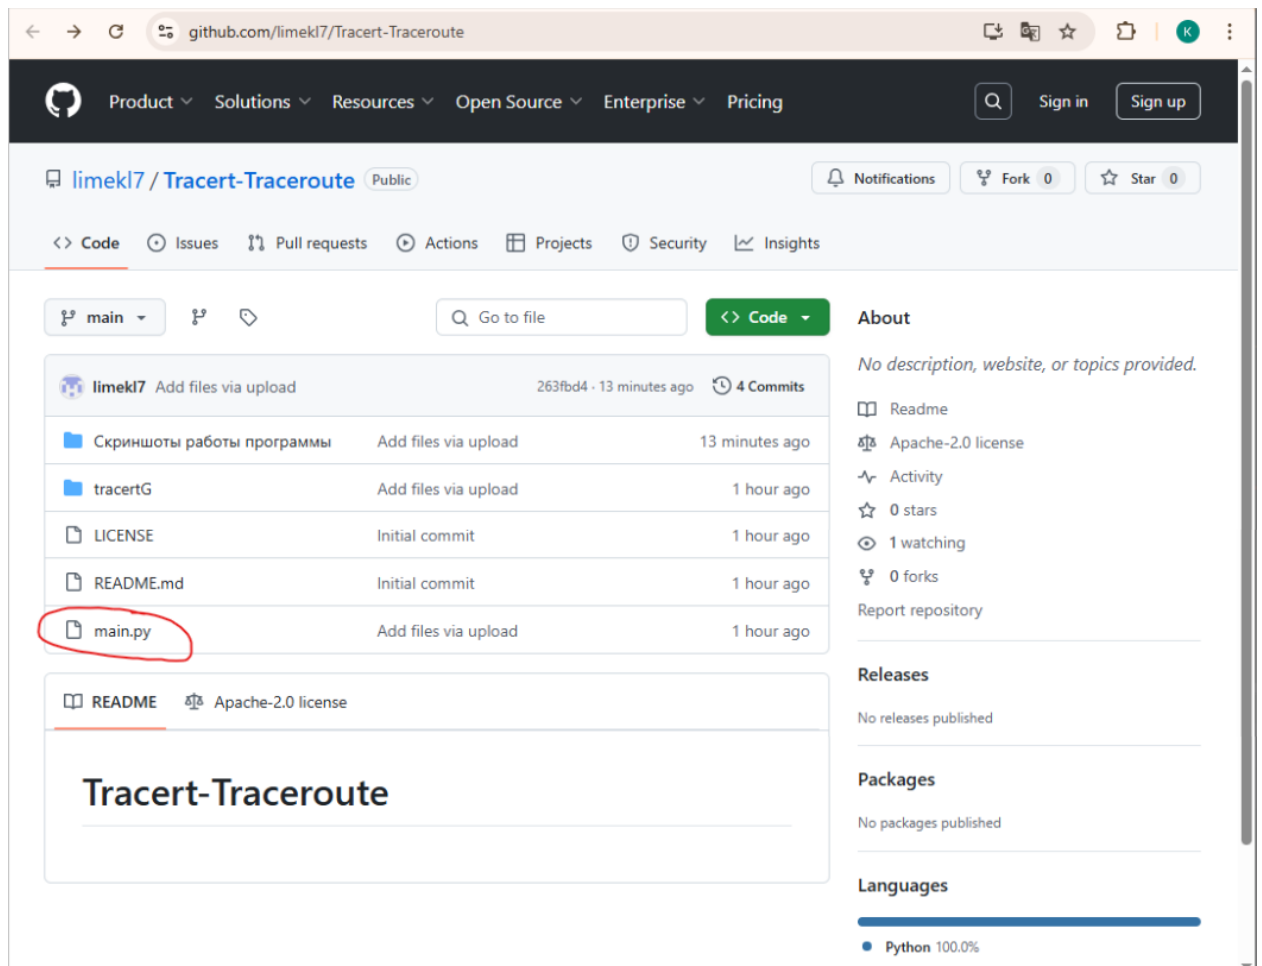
github.com/limekl7/Tracert-Traceroute

K

Product Solutions Resources Open Source Enterprise Pricing

Sign in Sign up

limekl7 / Tracert-Traceroute Public

Notifications Fork 0 Star 0

Code Issues Pull requests Actions Projects Security Insights

main

Go to file

Code

limekl7 Add files via upload 263fbd4 · 13 minutes ago 4 Commits

| | | |
|---|---|---|
| Скриншоты работы программы | Add files via upload | 13 minutes ago |
| tracertG | Add files via upload | 1 hour ago |
| LICENSE | Initial commit | 1 hour ago |
| README.md | Initial commit | 1 hour ago |
| main.py | Add files via upload | 1 hour ago |

README Apache-2.0 license

Tracert-Traceroute

About

No description, website, or topics provided.

Readme
Apache-2.0 license
Activity
0 stars
1 watching
0 forks
Report repository

Releases

No releases published

Packages

No packages published

Languages

Python 100.0%